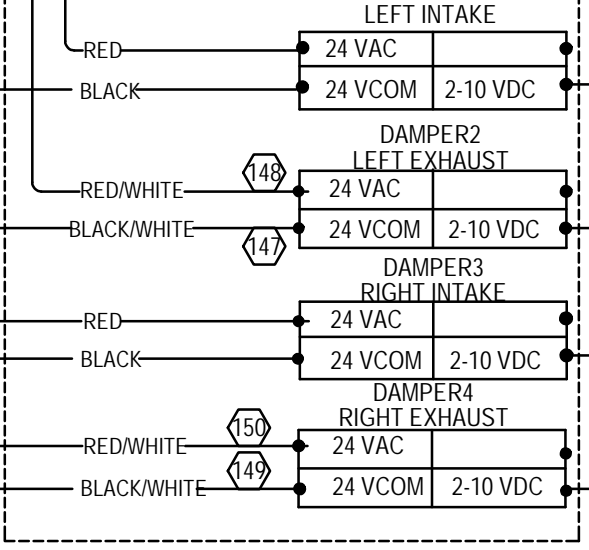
LEFT INTAKE

RED

24 VAC

BLACK

24 VCOM

2-10 VDC

DAMPER2
LEFT EXHAUST

148

RED/WHITE

24 VAC

BLACK/WHITE

24 VCOM

2-10 VDC

147

DAMPER3
RIGHT INTAKE

RED

24 VAC

BLACK

24 VCOM

2-10 VDC

DAMPER4
RIGHT EXHAUST

150

RED/WHITE

24 VAC

149

BLACK/WHITE

24 VCOM

2-10 VDC